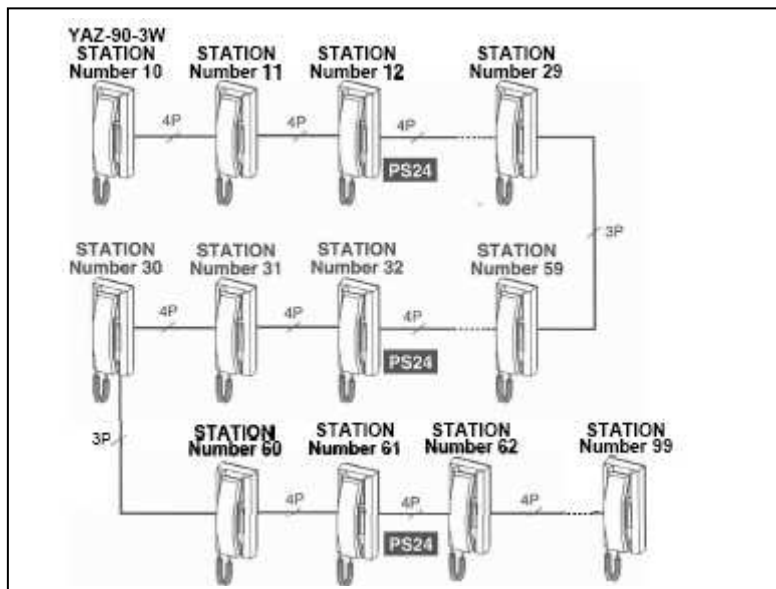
YAZ-90-3W STATION Number 10

STATION Number 11

STATION Number 12

STATION Number 29

4P

4P

4P

PS24

3P

STATION Number 30

STATION Number 31

STATION Number 32

STATION Number 59

4P

4P

4P

PS24

3P

STATION Number 60

STATION Number 61

STATION Number 62

STATION Number 99

4P

4P

4P

PS24